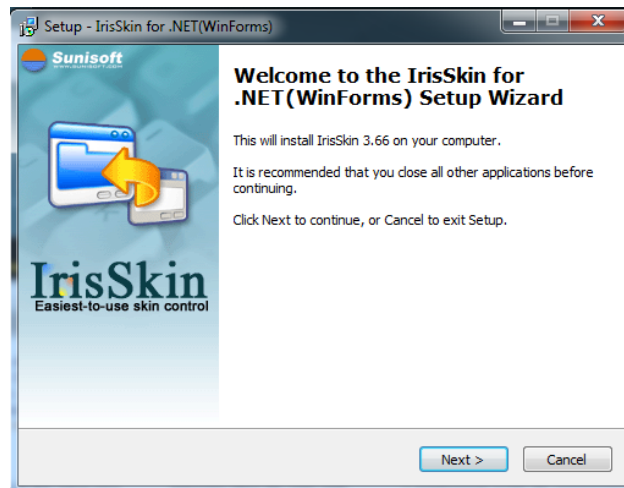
Setup - IrisSkin for .NET(WinForms)

Sunisoft
www.sunisoft.com

IrisSkin
Easiest-to-use skin control

Welcome to the IrisSkin for .NET(WinForms) Setup Wizard

This will install IrisSkin 3.66 on your computer.

It is recommended that you close all other applications before continuing.

Click Next to continue, or Cancel to exit Setup.

Next >
Cancel